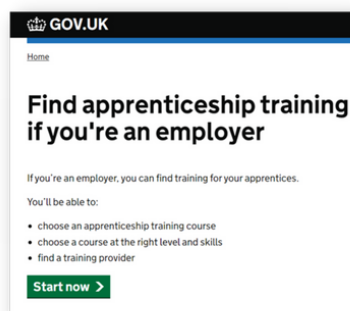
GOV.UK

Home

Find apprenticeship training if you're an employer

If you're an employer, you can find training for your apprentices.

You'll be able to:

- choose an apprenticeship training course
- choose a course at the right level and skills
- find a training provider

Start now